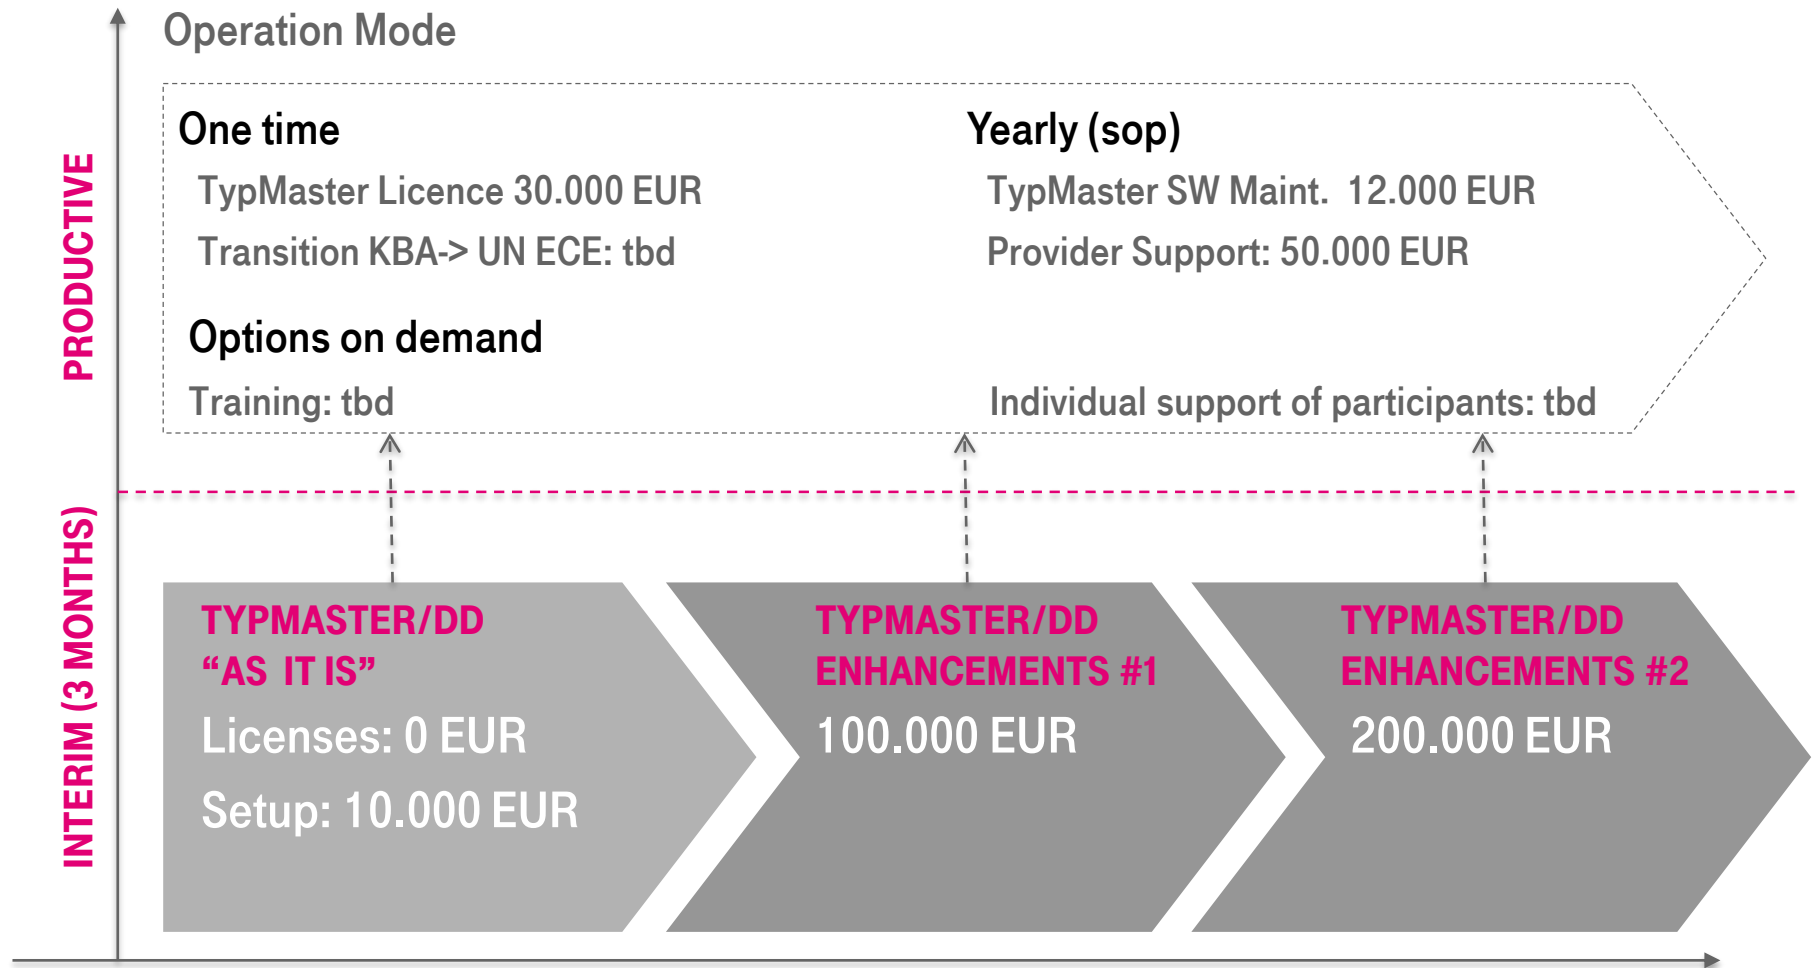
Operation Mode

PRODUCTIVE

One time

TypMaster Licence 30.000 EUR

Transition KBA-> UN ECE: tbd

Yearly (sop)

TypMaster SW Maint. 12.000 EUR

Provider Support: 50.000 EUR

Options on demand

Training: tbd

Individual support of participants: tbd

INTERIM (3 MONTHS)

TYPMASTER/DD
“AS IT IS”

Licenses: 0 EUR

Setup: 10.000 EUR

TYPMASTER/DD
ENHANCEMENTS #1

100.000 EUR

TYPMASTER/DD
ENHANCEMENTS #2

200.000 EUR